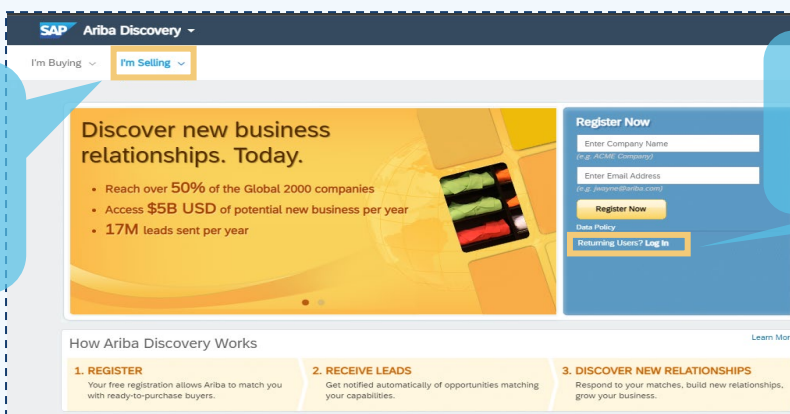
SAP Ariba Discovery

I'm Buying I'm Selling

Discover new business relationships. Today.

• Reach over 50% of the Global 2000 companies
• Access $5B USD of potential new business per year
• 17M leads sent per year

Register Now

Enter Company Name
(e.g. ACME Company)

Enter Email Address
(e.g. jwayne@ariba.com)

Register Now

Data Policy

Returning Users? Log In

How Ariba Discovery Works

Learn Mor

1. REGISTER
Your free registration allows Ariba to match you with ready-to-purchase buyers.

2. RECEIVE LEADS
Get notified automatically of opportunities matching your capabilities.

3. DISCOVER NEW RELATIONSHIPS
Respond to your matches, build new relationships, grow your business.